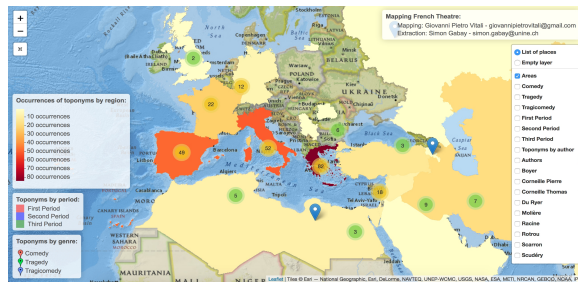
+
−

Mapping French Theatre:
Mapping: Giovanni Pietro Vitali - giovannipietrovitali@gmail.com
Extraction: Simon Gabay - simon.gabay@unine.ch

Occurrences of toponyms by region:
10 occurrences
20 occurrences
30 occurrences
40 occurrences
50 occurrences
60 occurrences
70 occurrences
80 occurrences

Toponyms by period:
First Period
Second Period
Third Period

Toponyms by genre:
Comedy
Tragedy
Tragicomedy

2
12
22
49
22
5
60
9
18
6
9
5

UKRAINE

List of places
Empty layer
Areas
Comedy
Tragedy
Tragicomedy
First Period
Second Period
Third Period
Toponyms by author
Authors
Boyer
Corneille Pierre
Corneille Thomas
Du Ryer
Molière
Racine
Rotrou
Scarron
Scudéry

Leaflet | Tiles © Esri — National Geographic, Esri, DeLorme, NAVTEQ, UNEP-WCMC, USGS, NASA, ESA, METI, NRCAN, GEBCO, NOAA, iP